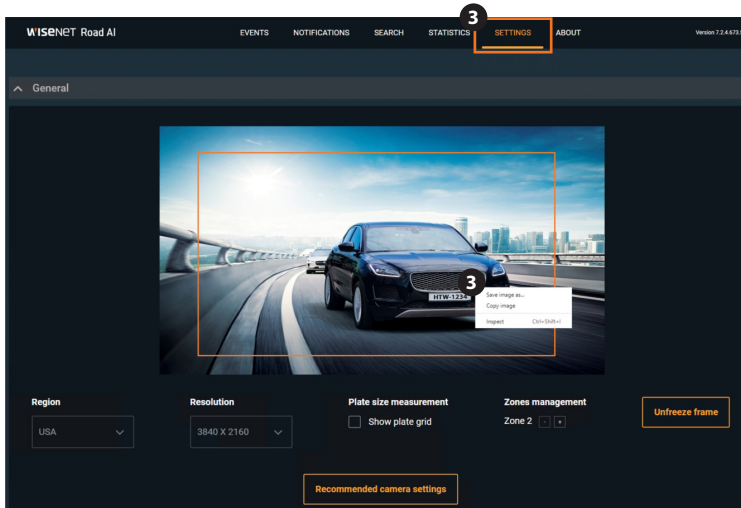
WISENET Road AI

EVENTS NOTIFICATIONS SEARCH STATISTICS SETTINGS ABOUT

Version 7.2.4.673.

3

General

HTW-1234

3

Save image as...
Copy image
Inspect Ctrl+Shift+I

Region
USA

Resolution
3840 X 2160

Plate size measurement
Show plate grid

Zones management
Zone 2 - +

Unfreeze frame

Recommended camera settings